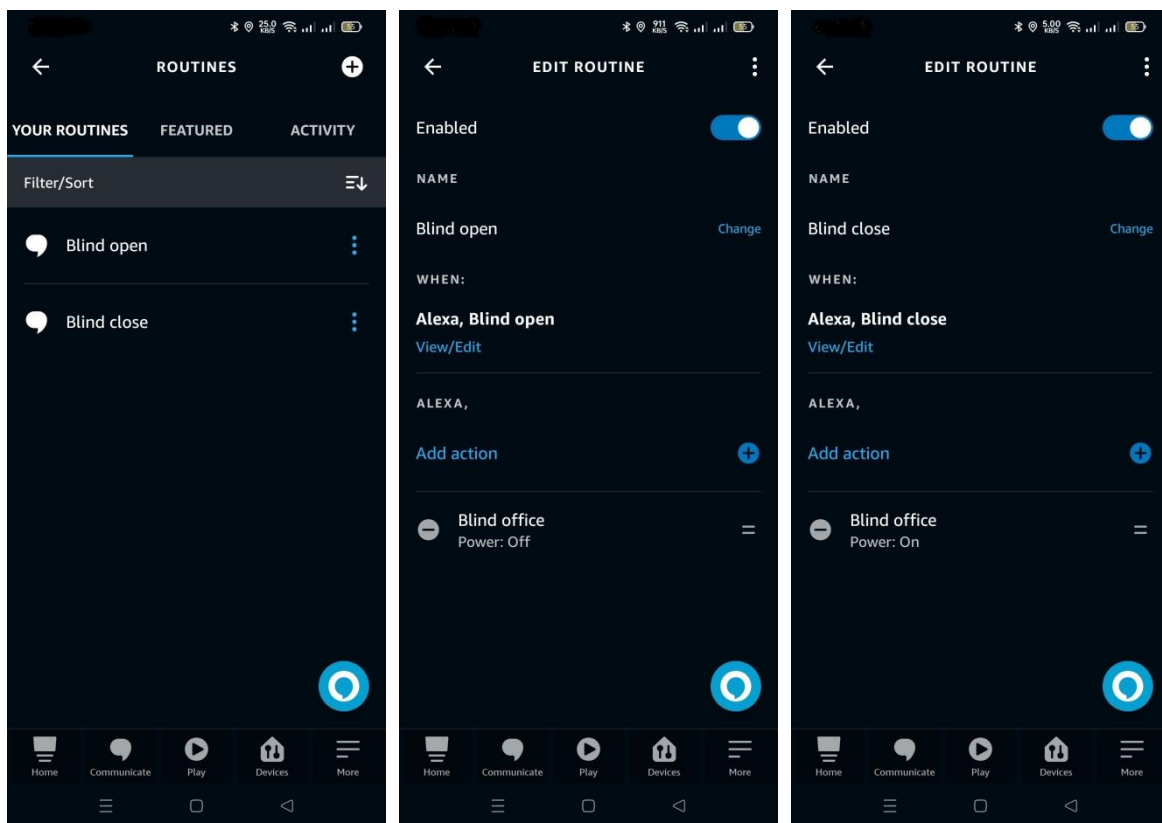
25.0 KB/S

ROUTINES

YOUR ROUTINES FEATURED ACTIVITY

Filter/Sort

Blind open

Blind close

Home Communicate Play Devices More

911 KB/S

EDIT ROUTINE

Enabled

NAME

Blind open Change

WHEN:

Alexa, Blind open
View/Edit

ALEXA,

Add action

Blind office
Power: Off

Home Communicate Play Devices More

5.00 KB/S

EDIT ROUTINE

Enabled

NAME

Blind close Change

WHEN:

Alexa, Blind close
View/Edit

ALEXA,

Add action

Blind office
Power: On

Home Communicate Play Devices More